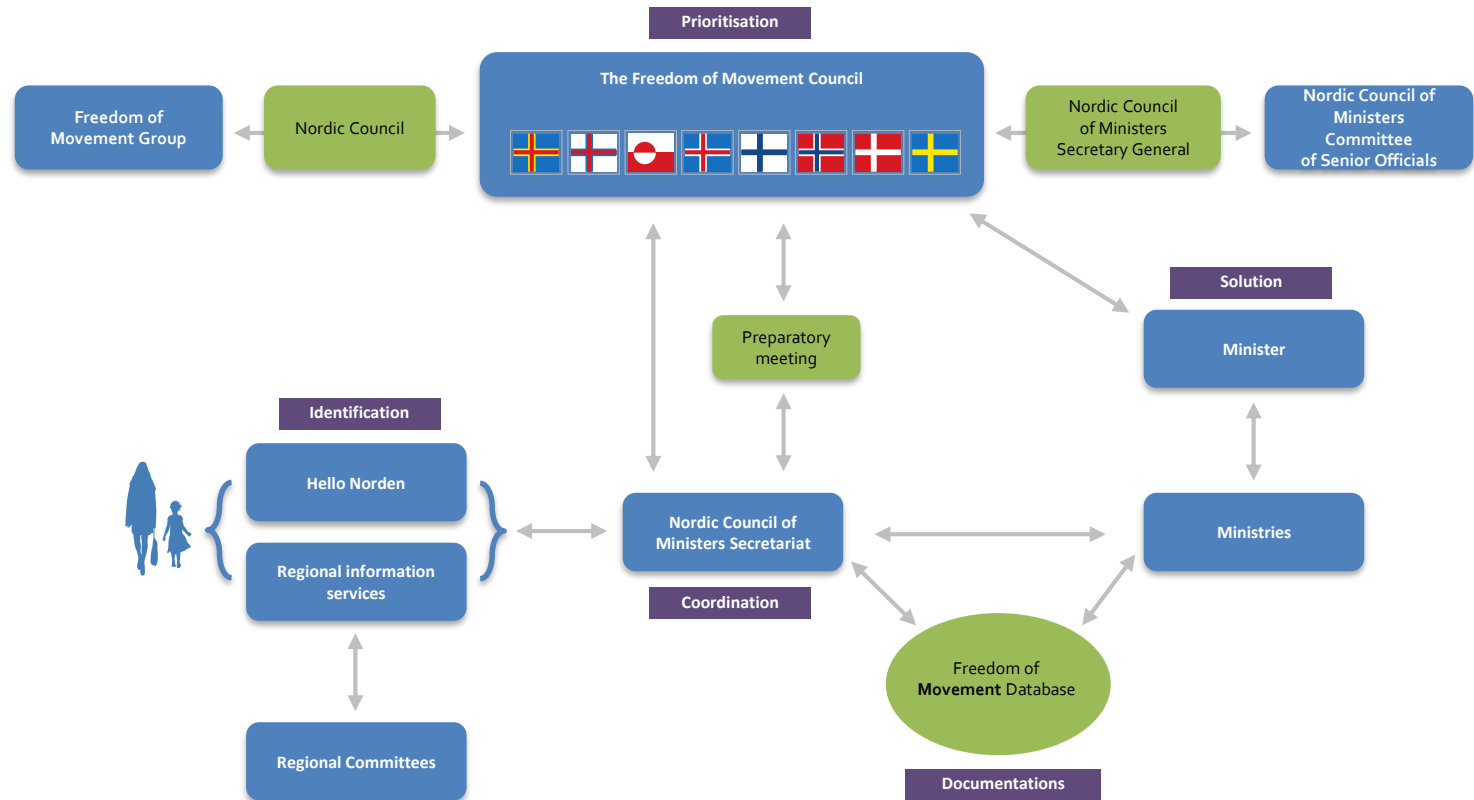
Prioritisation

Freedom of Movement Group

Nordic Council

The Freedom of Movement Council

Nordic Council of Ministers Secretary General

Nordic Council of Ministers Committee of Senior Officials

Solution

Preparatory meeting

Minister

Identification

Hello Norden

Regional information services

Nordic Council of Ministers Secretariat

Ministries

Coordination

Freedom of **Movement** Database

Regional Committees

Documentations